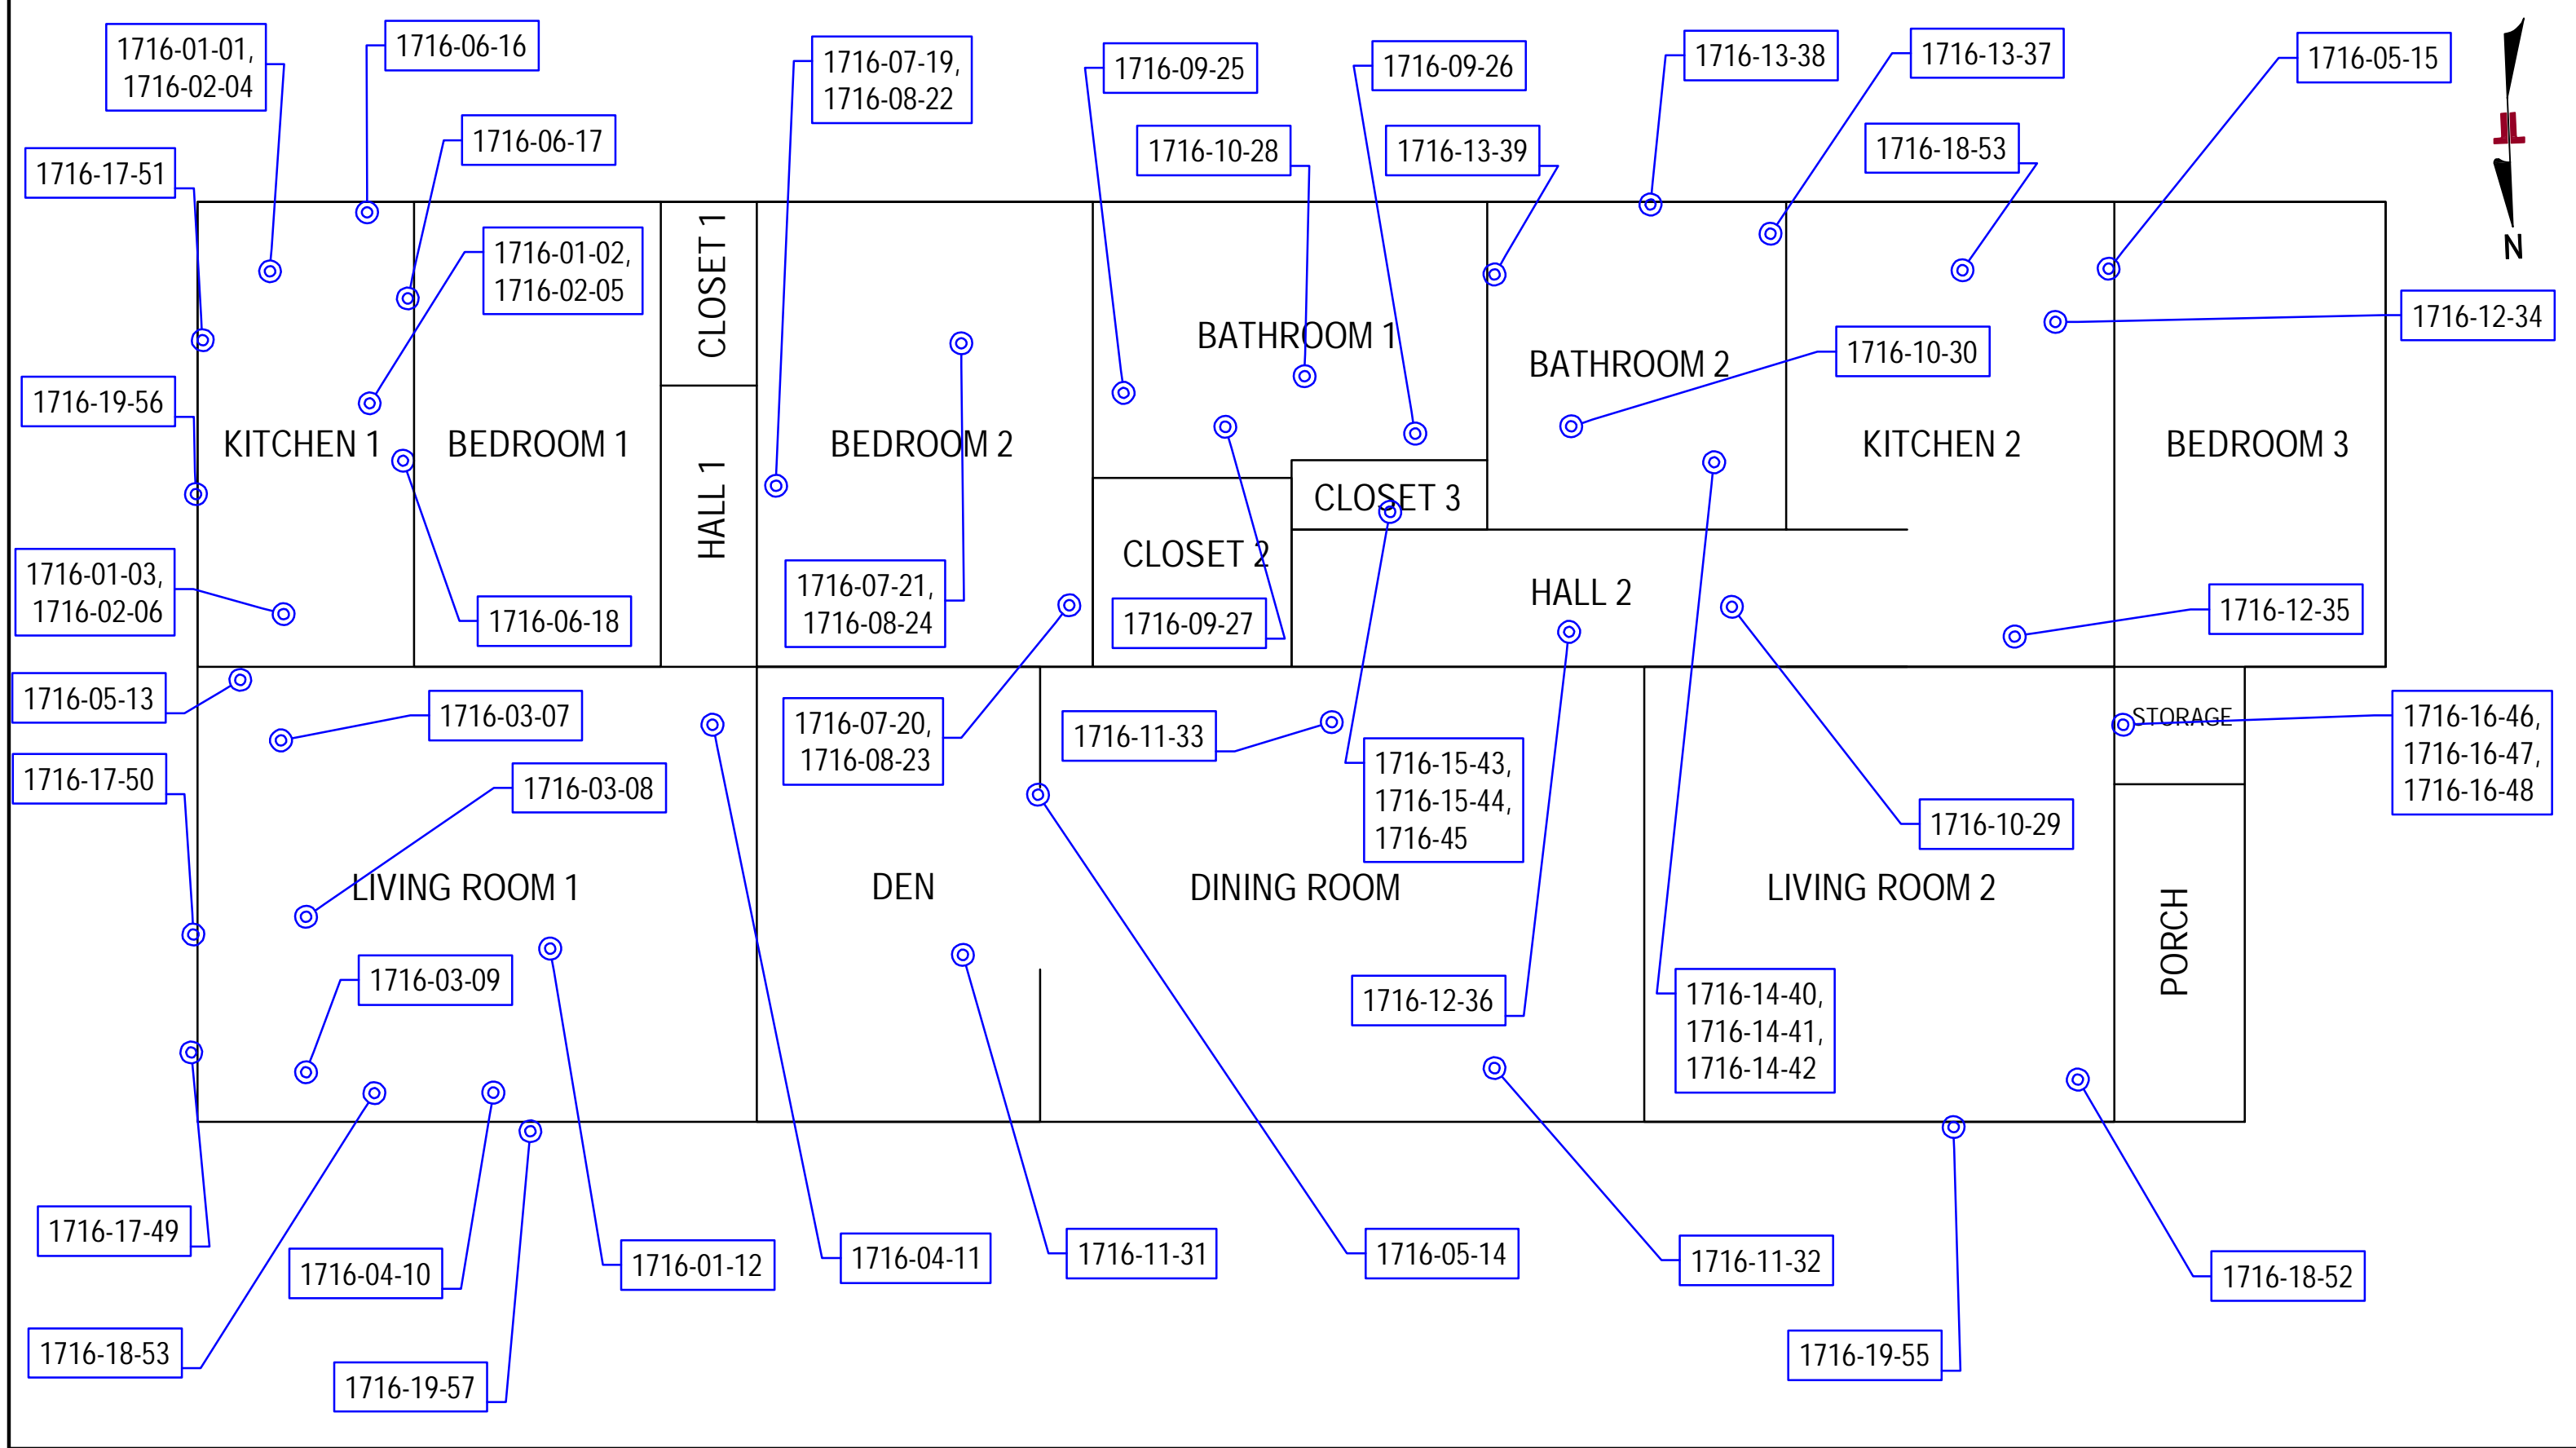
1716-01-01, 1716-02-04
1716-06-16
1716-07-19, 1716-08-22
1716-09-25
1716-09-26
1716-13-38
1716-13-37
1716-05-15
1716-06-17
1716-10-28
1716-13-39
1716-18-53
1716-17-51
N
1716-01-02, 1716-02-05
CLOSET 1
BATHROOM 1
BATHROOM 2
1716-12-34
1716-10-30
1716-19-56
KITCHEN 1
BEDROOM 1
BEDROOM 2
KITCHEN 2
BEDROOM 3
HALL 1
CLOSET 3
CLOSET 2
1716-01-03, 1716-02-06
HALL 2
1716-07-21, 1716-08-24
1716-09-27
1716-06-18
1716-12-35
1716-05-13
1716-03-07
1716-07-20, 1716-08-23
1716-11-33
STORAGE
1716-16-46, 1716-16-47, 1716-16-48
1716-15-43, 1716-15-44, 1716-45
1716-17-50
1716-03-08
1716-10-29
LIVING ROOM 1
DEN
DINING ROOM
LIVING ROOM 2
PORCH
1716-03-09
1716-12-36
1716-14-40, 1716-14-41, 1716-14-42
1716-17-49
1716-04-10
1716-01-12
1716-04-11
1716-11-31
1716-05-14
1716-11-32
1716-18-52
1716-18-53
1716-19-57
1716-19-55